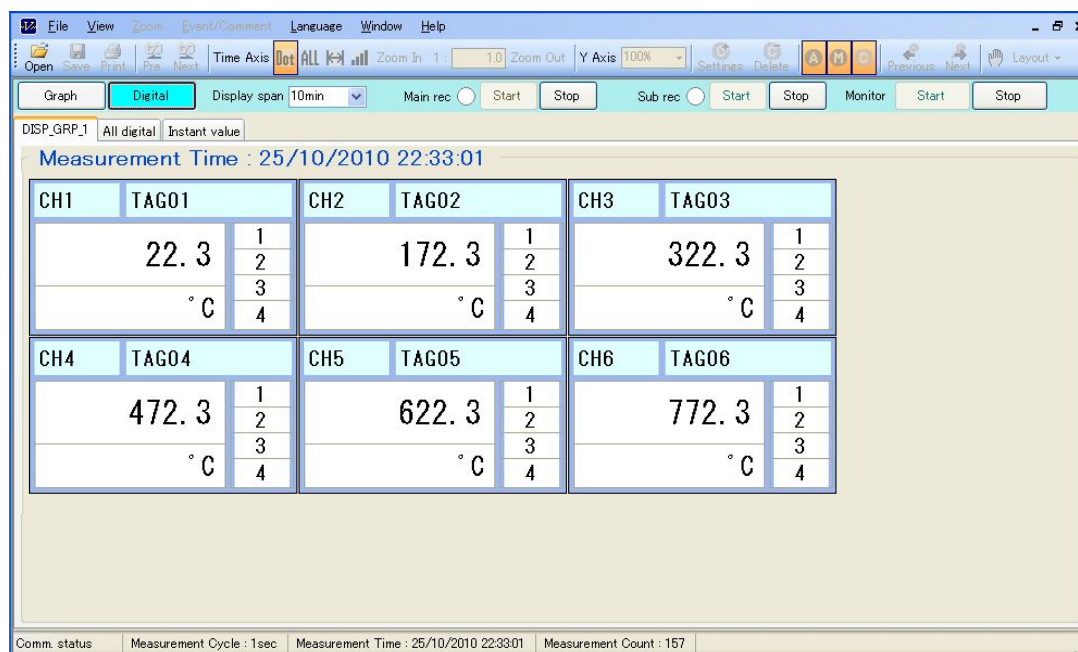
File View Zoom Event/Comment Language Window Help

Open Save Print Pre Next Time Axis Dot ALL Zoom In 1 : 1.0 Zoom Out Y Axis 100% Settings Delete A M C Previous Next Layout

Graph Digital Display span 10min Main rec Start Stop Sub rec Start Stop Monitor Start Stop

DISP_GRP_1 All digital Instant value

Measurement Time : 25/10/2010 22:33:01

| CH1 | TAG01 | CH2 | TAG02 | CH3 | TAG03 |
|---|---|---|---|---|---|
| 22.3 °C | 1 2 3 4 | 172.3 °C | 1 2 3 4 | 322.3 °C | 1 2 3 4 |
| CH4 | TAG04 | CH5 | TAG05 | CH6 | TAG06 |
| 472.3 °C | 1 2 3 4 | 622.3 °C | 1 2 3 4 | 772.3 °C | 1 2 3 4 |

Comm. status Measurement Cycle : 1sec Measurement Time : 25/10/2010 22:33:01 Measurement Count : 157